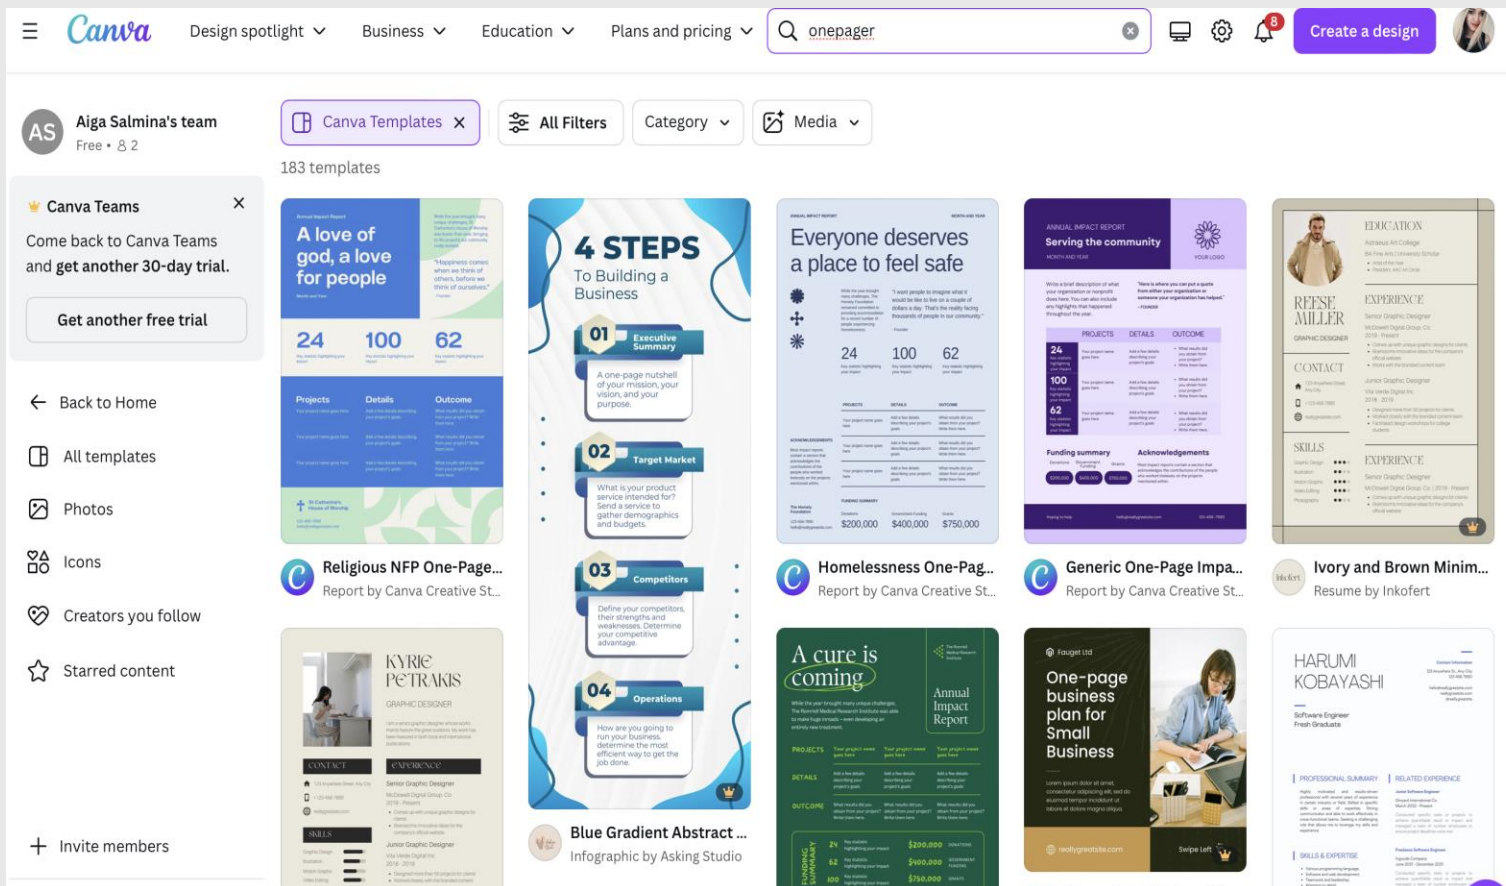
Canva Design spotlight Business Education Plans and pricing onepager Create a design

8

AS Aiga Salmina's team
Free • 2

Canva Teams
Come back to Canva Teams and get another 30-day trial.
Get another free trial

Back to Home
All templates
Photos
Icons
Creators you follow
Starred content

Invite members

Canva Templates × All Filters Category Media

183 templates

A love of god, a love for people
24 100 62
Projects Details Outcome

Religious NFP One-Page...
Report by Canva Creative St...

4 STEPS To Building a Business
01 Executive Summary
A one-page nutshell of your mission, your vision, and your purpose.
02 Target Market
What is your product or service intended for? Send a service to gather demographics and budgets.
03 Competitors
Define your competitors, their strengths and weaknesses. Determine your competitive advantage.
04 Operations
How are you going to run your business, determine the most efficient way to get the job done.

Blue Gradient Abstract ...
Infographic by Asking Studio

Everyone deserves a place to feel safe
24 100 62
$200,000 $400,000 $750,000

Homelessness One-Pag...
Report by Canva Creative St...

ANNUAL IMPACT REPORT
Serving the community
PROJECTS DETAILS OUTCOME
24
100
62
Funding summary
Acknowledgements

Generic One-Page Impa...
Report by Canva Creative St...

EDUCATION
REESE MILLER
EXPERIENCE
CONTACT
SKILLS
EXPERIENCE

Ivory and Brown Minim...
Resume by Inkofert

KYRIE PETRAKIS
GRAPHIC DESIGNER
CONTACT
EXPERIENCE
SKILLS

A cure is coming
Annual Impact Report
PROJECTS
DETAILS
OUTCOME
$200,000
$400,000
$750,000

One-page business plan for Small Business
Swipe Left

HARUMI KOBAYASHI
Software Engineer
Fresh Graduate
PROFESSIONAL SUMMARY
RELATED EXPERIENCE
SKILLS & EXPERTISE